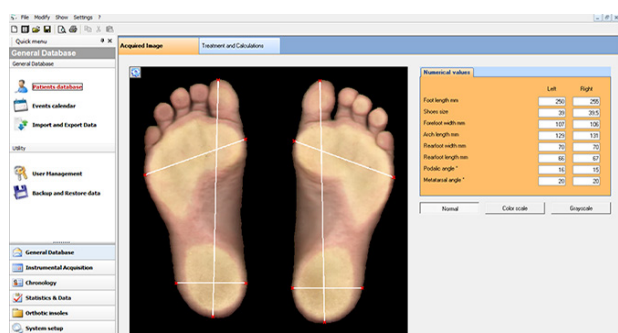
File Modify Show Settings ?

Quick menu

General Database

General Database

Patients database

Events calendar

Import and Export Data

Utility

User Management

Backup and Restore data

General Database

Instrumental Acquisition

Chronology

Statistics & Data

Orthotic insoles

System setup

Acquired Image

Treatment and Calculations

Numerical values

| | Left | Right |
|---|---|---|
| Foot length mm | 250 | 255 |
| Shoes size | 39 | 39.5 |
| Forefoot width mm | 107 | 106 |
| Arch length mm | 129 | 131 |
| Rearfoot width mm | 70 | 70 |
| Rearfoot length mm | 66 | 67 |
| Podalic angle ° | 16 | 15 |
| Metatarsal angle ° | 20 | 20 |

Normal

Color scale

Grayscale